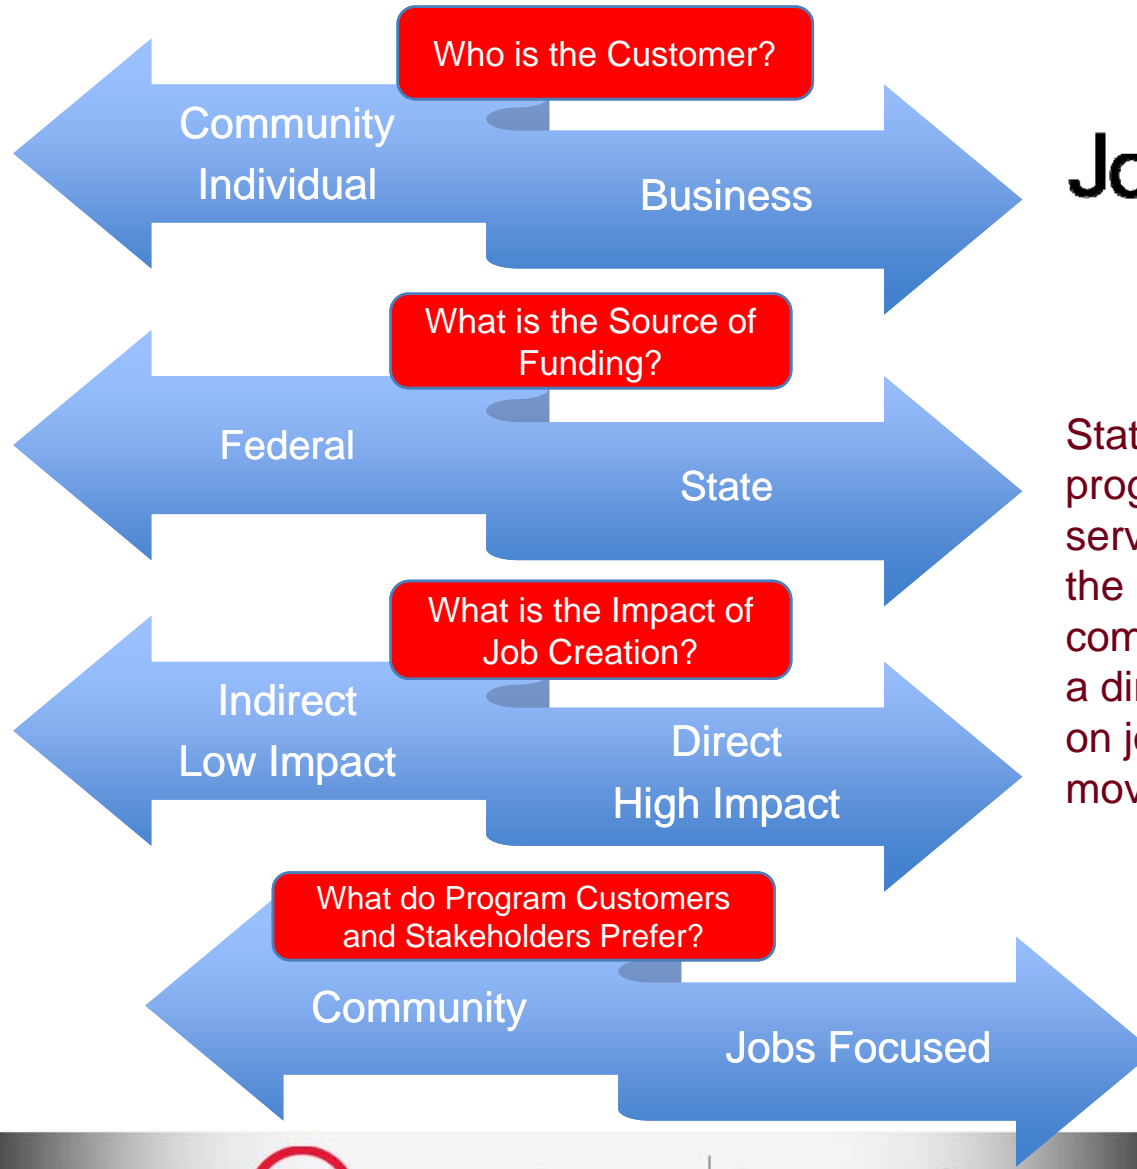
Who is the Customer?

Community
Individual

Business

Jo

What is the Source of Funding?

Federal

State

What is the Impact of Job Creation?

Indirect
Low Impact

Direct
High Impact

Stat
prog
serv
the
com
a di
on j
mov

What do Program Customers and Stakeholders Prefer?

Community

Jobs Focused